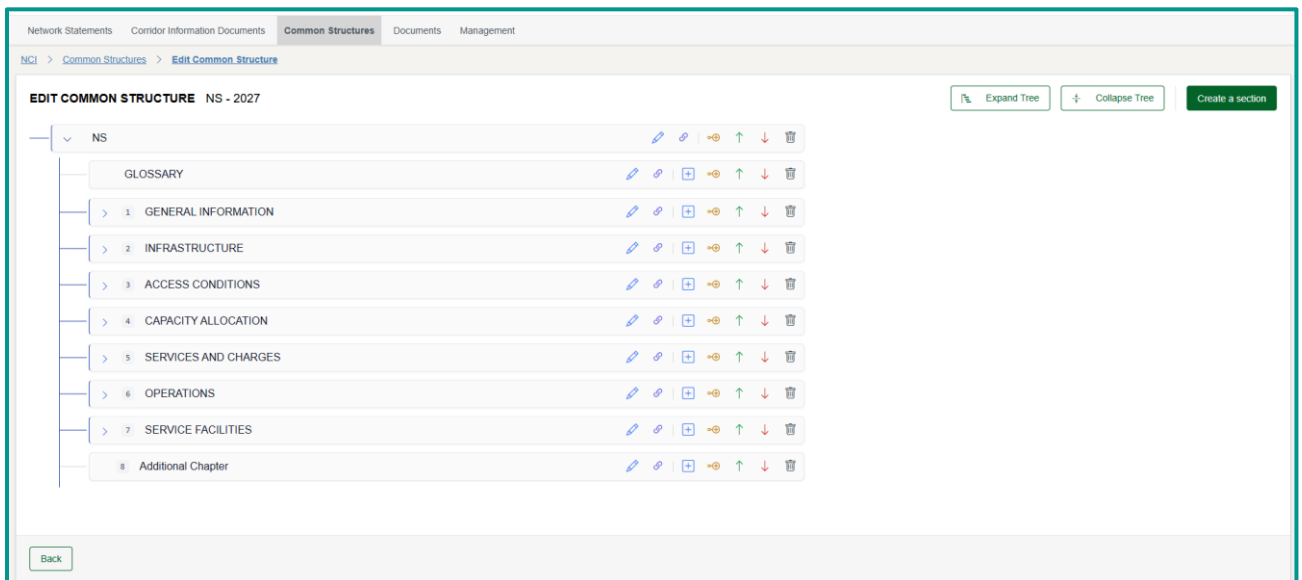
Network Statements Corridor Information Documents Common Structures Documents Management

NCI > Common Structures > Edit Common Structure

EDIT COMMON STRUCTURE NS - 2027

Expand Tree Collapse Tree Create a section

NS

GLOSSARY

1 GENERAL INFORMATION

2 INFRASTRUCTURE

3 ACCESS CONDITIONS

4 CAPACITY ALLOCATION

5 SERVICES AND CHARGES

6 OPERATIONS

7 SERVICE FACILITIES

8 Additional Chapter

Back